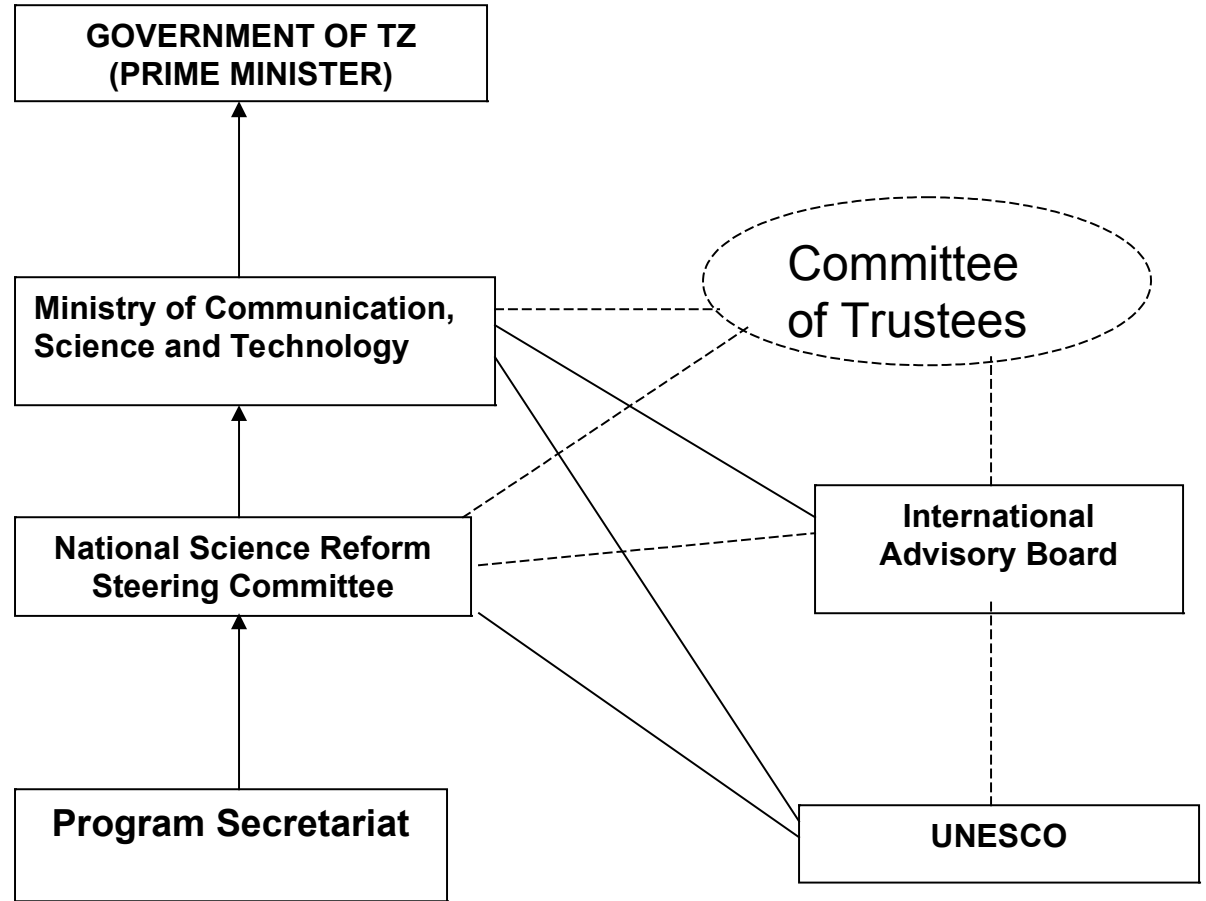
GOVERNMENT OF TZ
(PRIME MINISTER)

Ministry of Communication, Science and Technology

Committee of Trustees

National Science Reform Steering Committee

International Advisory Board

Program Secretariat

UNESCO